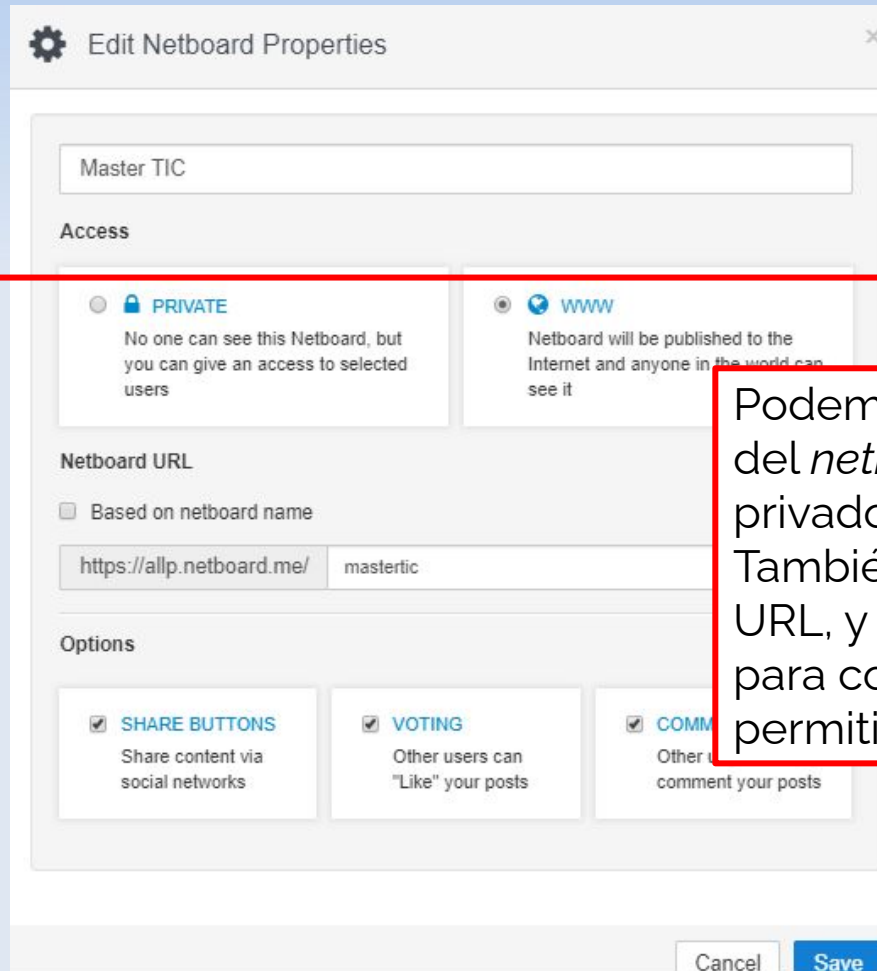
Edit Netboard Properties

×

Master TIC

Access

PRIVATE
No one can see this Netboard, but you can give an access to selected users

WWW
Netboard will be published to the Internet and anyone in the world can see it

Netboard URL

Based on netboard name

https://allp.netboard.me/ mastertic

Options

SHARE BUTTONS
Share content via social networks

VOTING
Other users can "Like" your posts

COMM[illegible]
Other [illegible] comment your posts

Podem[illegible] del *net*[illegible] privado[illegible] Tambié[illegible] URL, y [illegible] para co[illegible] permiti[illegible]

Cancel Save